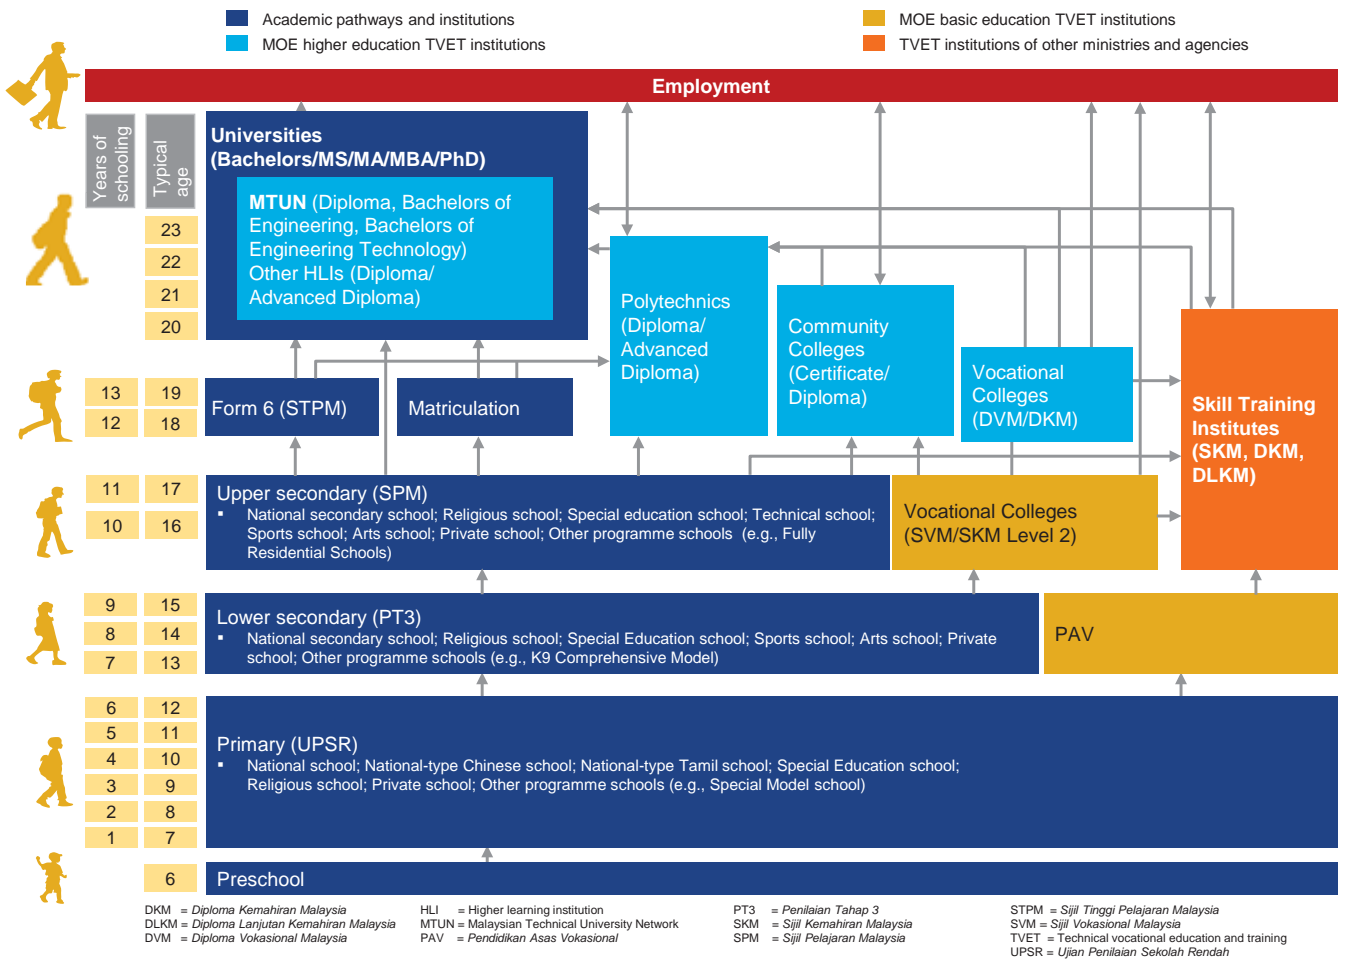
Academic pathways and institutions
MOE higher education TVET institutions
MOE basic education TVET institutions
TVET institutions of other ministries and agencies

Employment

Years of schooling
Typical age

Universities (Bachelors/MS/MA/MBA/PhD)

MTUN (Diploma, Bachelors of Engineering, Bachelors of Engineering Technology)
Other HLIs (Diploma/ Advanced Diploma)

23
22
21
20

Polytechnics (Diploma/ Advanced Diploma)

Community Colleges (Certificate/ Diploma)

Vocational Colleges (DVM/DKM)

Skill Training Institutes (SKM, DKM, DLKM)

13 19
12 18

Form 6 (STPM)

Matriculation

11 17
10 16

Upper secondary (SPM)
▪ National secondary school; Religious school; Special education school; Technical school; Sports school; Arts school; Private school; Other programme schools (e.g., Fully Residential Schools)

Vocational Colleges (SVM/SKM Level 2)

9 15
8 14
7 13

Lower secondary (PT3)
▪ National secondary school; Religious school; Special Education school; Sports school; Arts school; Private school; Other programme schools (e.g., K9 Comprehensive Model)

PAV

6 12
5 11
4 10
3 9
2 8
1 7

Primary (UPSR)
▪ National school; National-type Chinese school; National-type Tamil school; Special Education school; Religious school; Private school; Other programme schools (e.g., Special Model school)

6

Preschool

DKM = Diploma Kemahiran Malaysia
DLKM = Diploma Lanjutan Kemahiran Malaysia
DVM = Diploma Vokasional Malaysia

HLI = Higher learning institution
MTUN = Malaysian Technical University Network
PAV = Pendidikan Asas Vokasional

PT3 = Penilaian Tahap 3
SKM = Sijil Kemahiran Malaysia
SPM = Sijil Pelajaran Malaysia

STPM = Sijil Tinggi Pelajaran Malaysia
SVM = Sijil Vokasional Malaysia
TVET = Technical vocational education and training
UPSR = Ujian Penilaian Sekolah Rendah